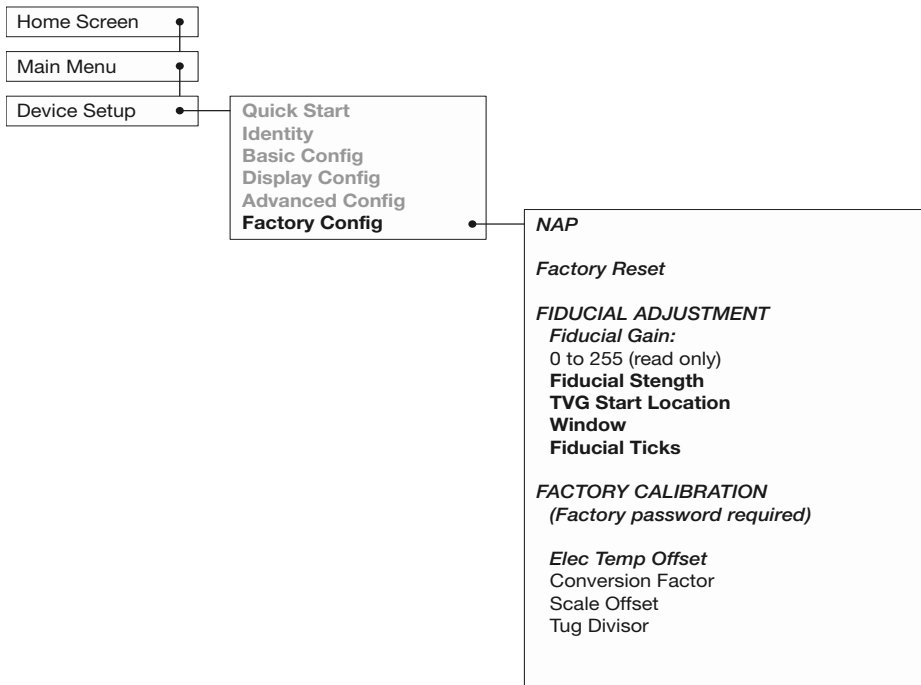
Home Screen
Main Menu
Device Setup

Quick Start
Identity
Basic Config
Display Config
Advanced Config
Factory Config

NAP

Factory Reset

FIDUCIAL ADJUSTMENT
Fiducial Gain:
0 to 255 (read only)
Fiducial Stength
TVG Start Location
Window
Fiducial Ticks

FACTORY CALIBRATION
(Factory password required)

Elec Temp Offset
Conversion Factor
Scale Offset
Tug Divisor